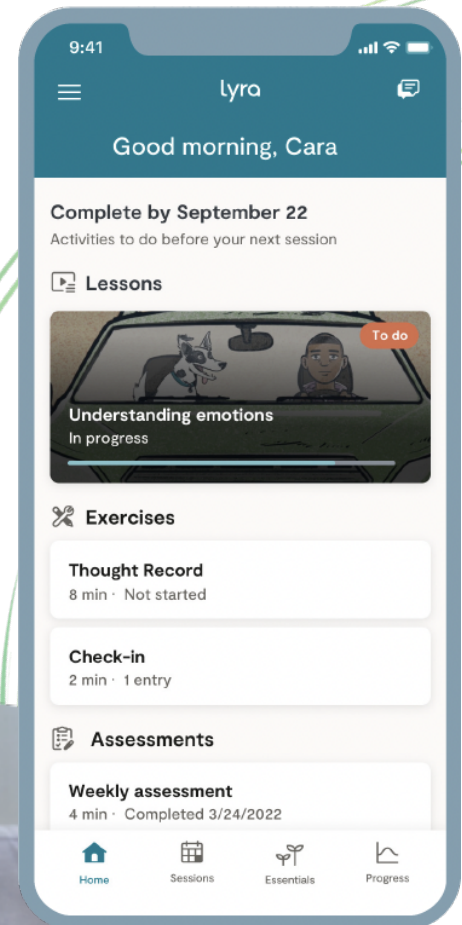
9:41

lyra

Good morning, Cara

Complete by September 22
Activities to do before your next session

Lessons

To do

Understanding emotions
In progress

Exercises

Thought Record
8 min · Not started

Check-in
2 min · 1 entry

Assessments

Weekly assessment
4 min · Completed 3/24/2022

Home
Sessions
Essentials
Progress